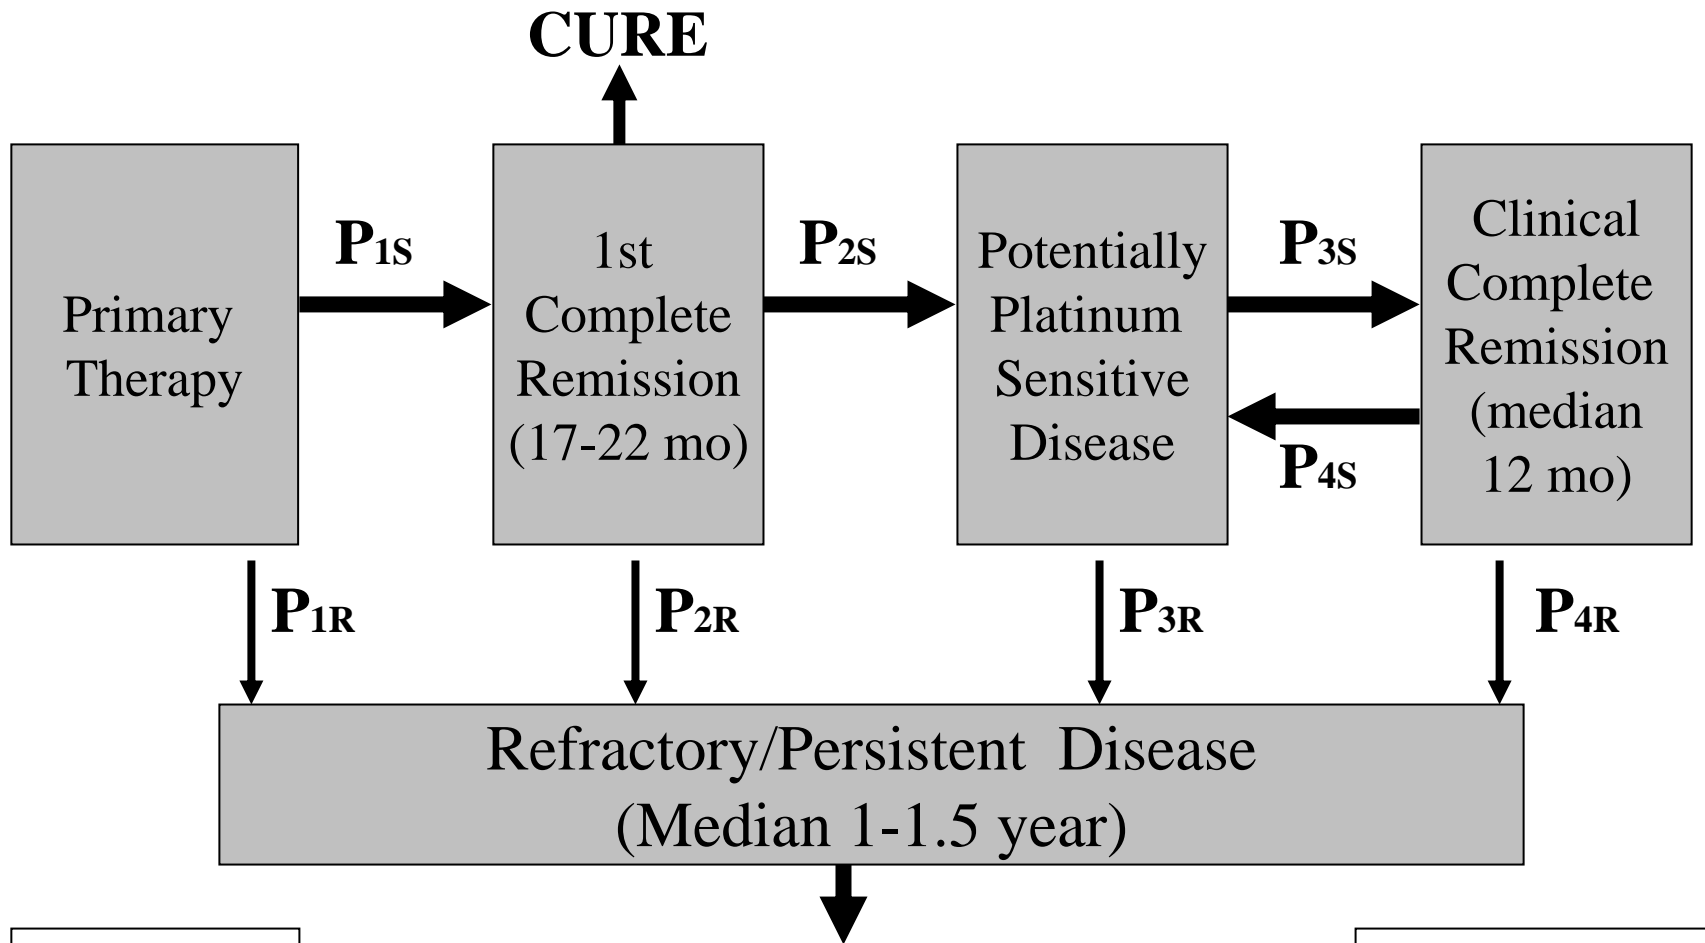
CURE

Primary Therapy

$P_{1S}$

1st Complete Remission (17-22 mo)

$P_{2S}$

Potentially Platinum Sensitive Disease

$P_{3S}$

$P_{4S}$

Clinical Complete Remission (median 12 mo)

$P_{1R}$

$P_{2R}$

$P_{3R}$

$P_{4R}$

Refractory/Persistent Disease (Median 1-1.5 year)